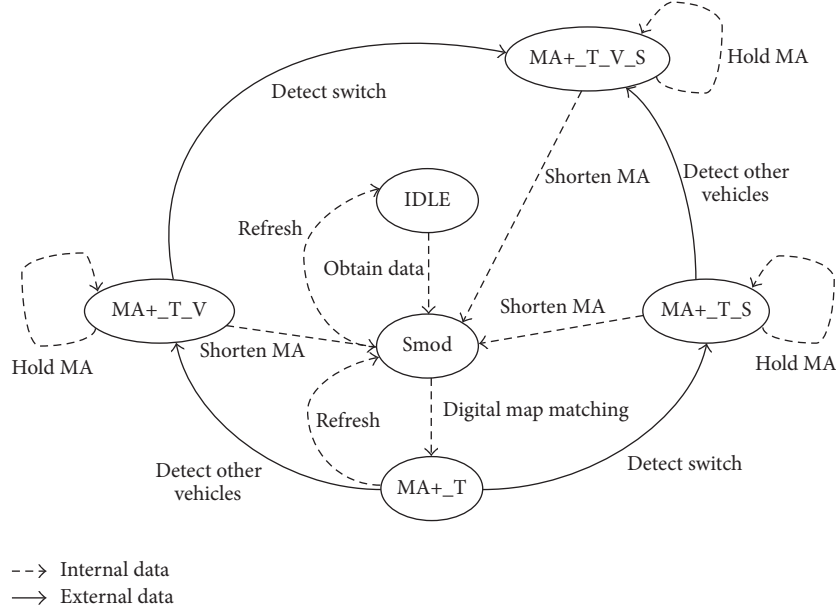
MA+_T_V_S
Hold MA
Detect switch
Shorten MA
Detect other vehicles
IDLE
Refresh
Obtain data
MA+_T_V
Smod
Shorten MA
MA+_T_S
Shorten MA
Hold MA
Hold MA
Refresh
Digital map matching
Detect other vehicles
MA+_T
Detect switch
Internal data
External data